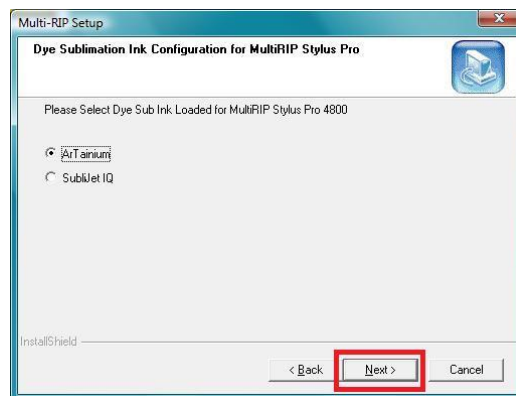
Multi-RIP Setup

Dye Sublimation Ink Configuration for MultiRIP Stylus Pro

Please Select Dye Sub Ink Loaded for MultiRIP Stylus Pro 4800

ArTainium

SubliJet IQ

InstallShield

< Back

Next >

Cancel